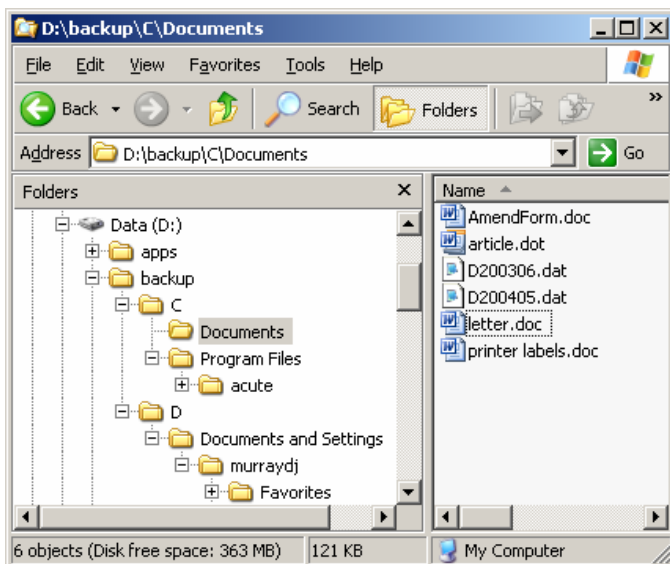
D:\backup\C\Documents

File Edit View Favorites Tools Help

Back Search Folders

Address D:\backup\C\Documents Go

Folders ×

Data (D:)
apps
backup
C
Documents
Program Files
acute
D
Documents and Settings
murraydj
Favorites

Name

AmendForm.doc
article.dot
D200306.dat
D200405.dat
letter.doc
printer labels.doc

6 objects (Disk free space: 363 MB) 121 KB My Computer